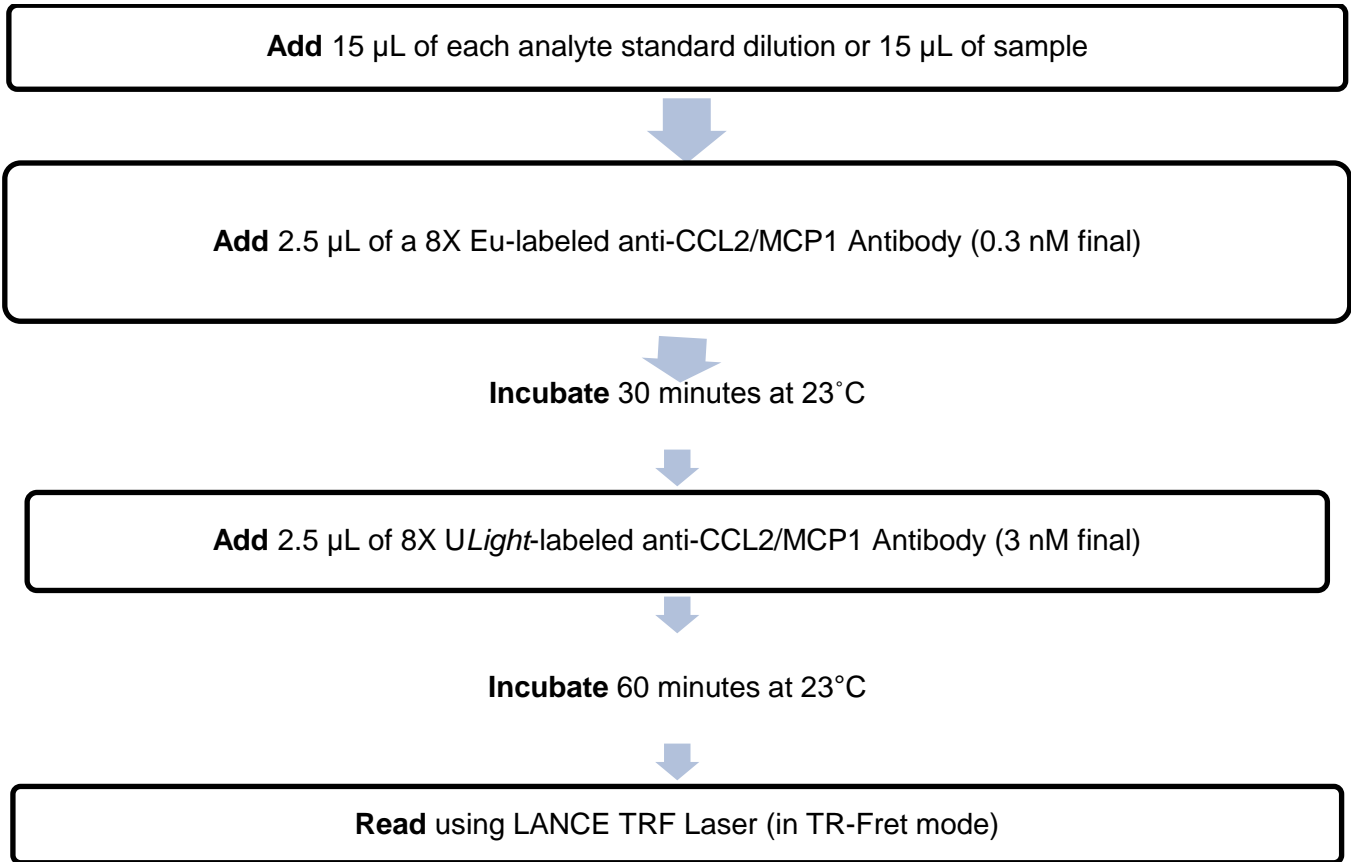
**Add** 15 µL of each analyte standard dilution or 15 µL of sample

**Add** 2.5 µL of a 8X Eu-labeled anti-CCL2/MCP1 Antibody (0.3 nM final)

**Incubate** 30 minutes at 23˚C

**Add** 2.5 µL of 8X U*Light*-labeled anti-CCL2/MCP1 Antibody (3 nM final)

**Incubate** 60 minutes at 23°C

**Read** using LANCE TRF Laser (in TR-Fret mode)